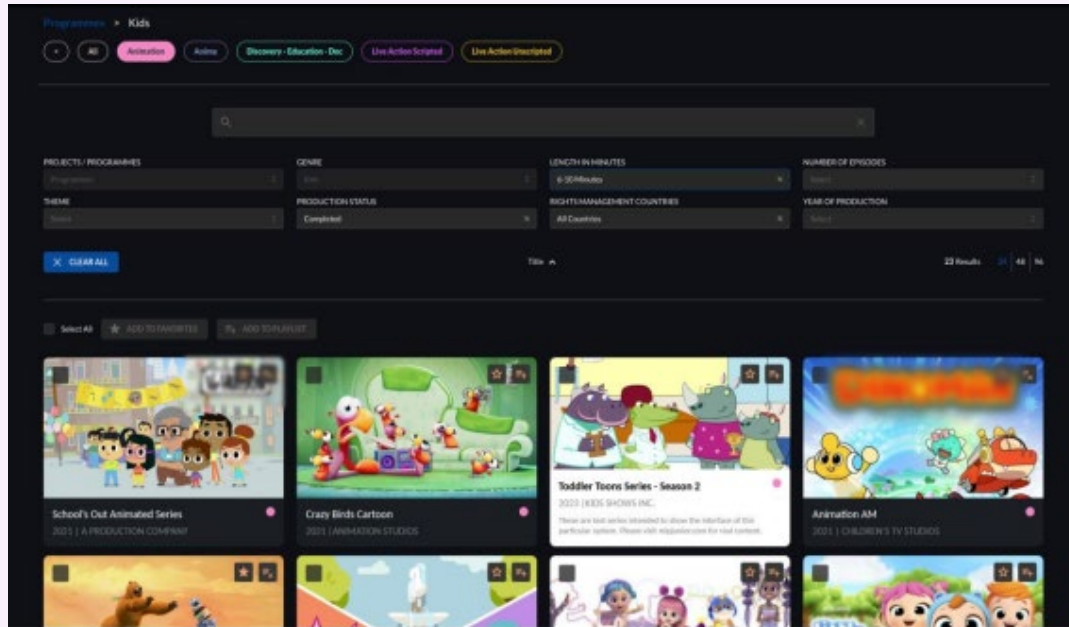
Programmes > Kids

+ All Animation Anime Discovery - Education - Doc Live Action Scripted Live Action Unscripted

PROJECTS / PROGRAMMES
Programmes

GENRE
Kids

LENGTH IN MINUTES
6-30 Minutes

NUMBER OF EPISODES
Select

THEME
Select

PRODUCTION STATUS
Completed

RIGHTS MANAGEMENT COUNTRIES
All Countries

YEAR OF PRODUCTION
Select

CLEAR ALL

Title

23 Results 24 48 96

Select All ADD TO FAVORITES ADD TO PLAYLIST

School's Out Animated Series
2021 | A PRODUCTION COMPANY

Crazy Birds Cartoon
2021 | ANIMATION STUDIOS

Toddler Toons Series - Season 2
2023 | KIDS SHOWS INC.
These are test series intended to show the interface of this particular system. Please visit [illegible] for real content.

Animation AM
2021 | CHILDREN'S TV STUDIOS